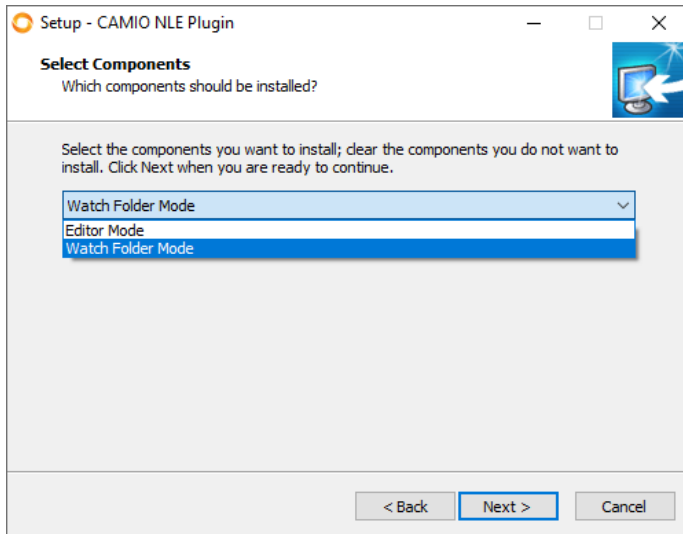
Setup - CAMIO NLE Plugin

Select Components
Which components should be installed?

Select the components you want to install; clear the components you do not want to install. Click Next when you are ready to continue.

Watch Folder Mode
Editor Mode
Watch Folder Mode

< Back
Next >
Cancel